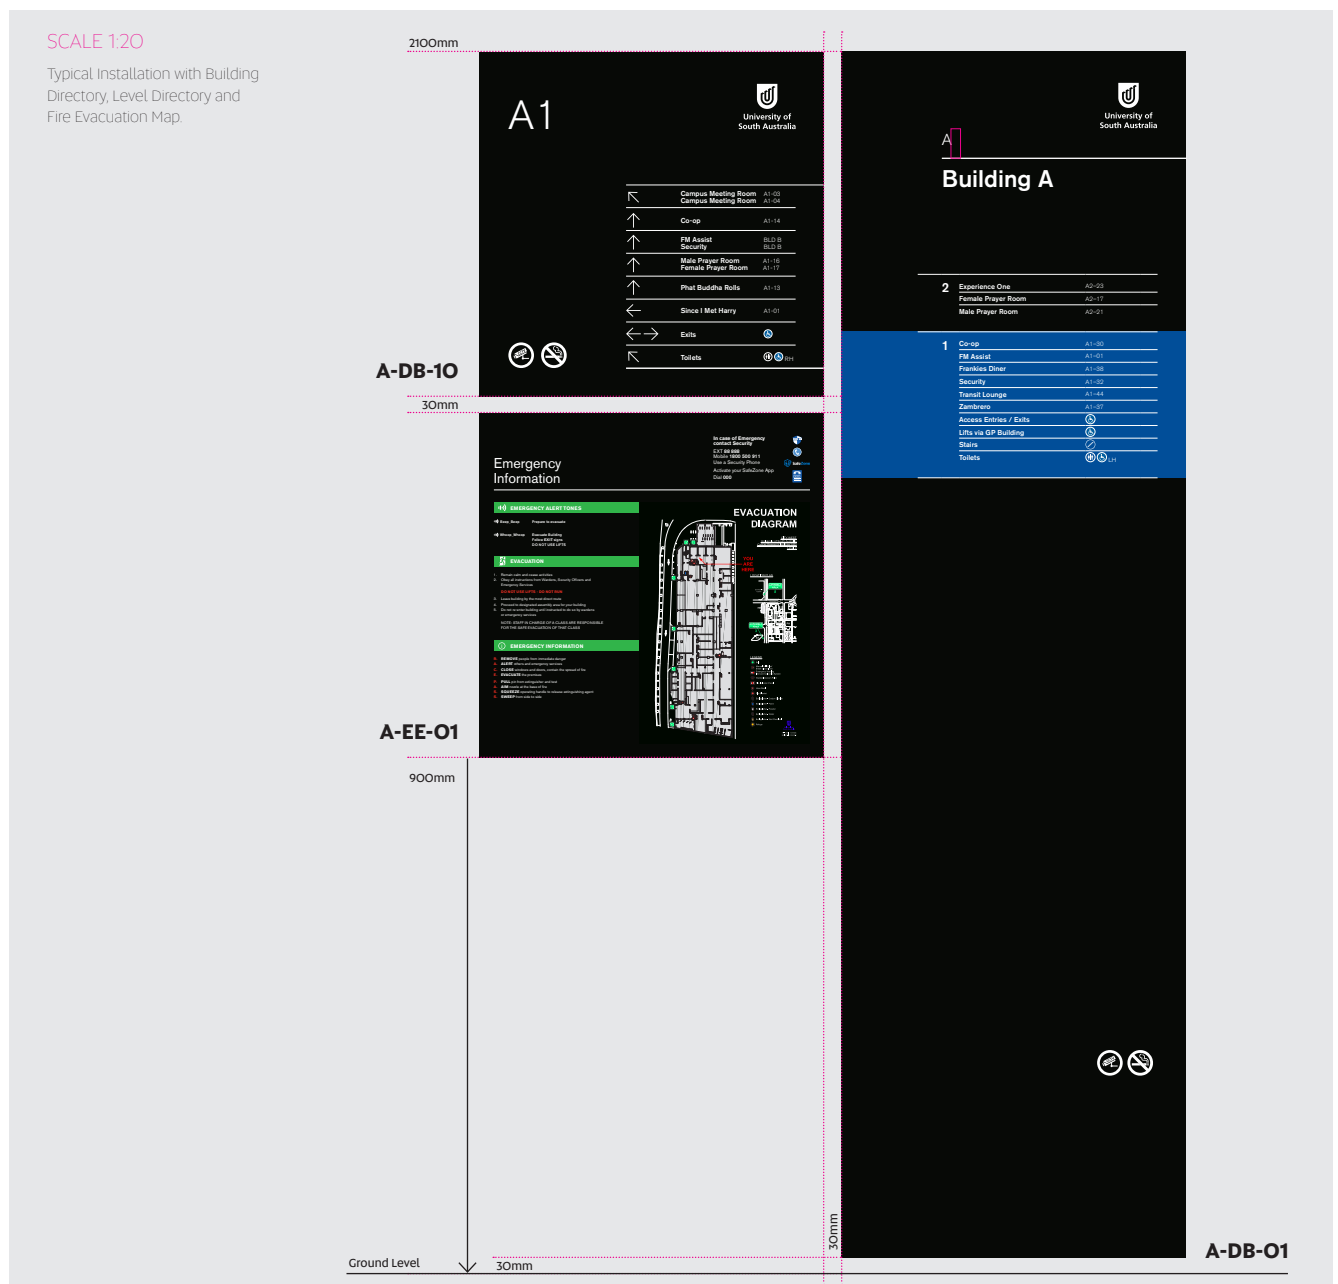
SCALE 1:20

Typical Installation with Building Directory, Level Directory and Fire Evacuation Map

2100mm

A1

University of South Australia

| | |
|---|---|
| Campus Meeting Room | A1-03 |
| Campus Meeting Room | A1-04 |
| Co-op | A1-14 |
| FM Assist | BLD B |
| Security | BLD B |
| Male Prayer Room | A1-16 |
| Female Prayer Room | A1-17 |
| Phat Buddha Rolls | A1-13 |
| Since I Met Harry | A1-01 |
| Exits | |
| Toilets | RH |

A-DB-10

30mm

Emergency Information

In case of Emergency contact Security
EXT 88 888
Mobile 1800 500 911
Use a Security Phone
Activate your SafeZone App
Dial 000

EMERGENCY ALERT TONES

EVACUATION

EMERGENCY INFORMATION

EVACUATION DIAGRAM

A-EE-01

900mm

Ground Level

30mm

30mm

University of South Australia

A

Building A

| | | |
|---|---|---|
| 2 | Experience One | A2-23 |
| | Female Prayer Room | A2-17 |
| | Male Prayer Room | A2-21 |
| 1 | Co-op | A1-30 |
| | FM Assist | A1-01 |
| | Frankies Diner | A1-38 |
| | Security | A1-32 |
| | Transit Lounge | A1-44 |
| | Zambrero | A1-37 |
| | Access Entries / Exits | |
| | Lifts via GP Building | |
| | Stairs | |
| | Toilets | LH |

A-DB-01